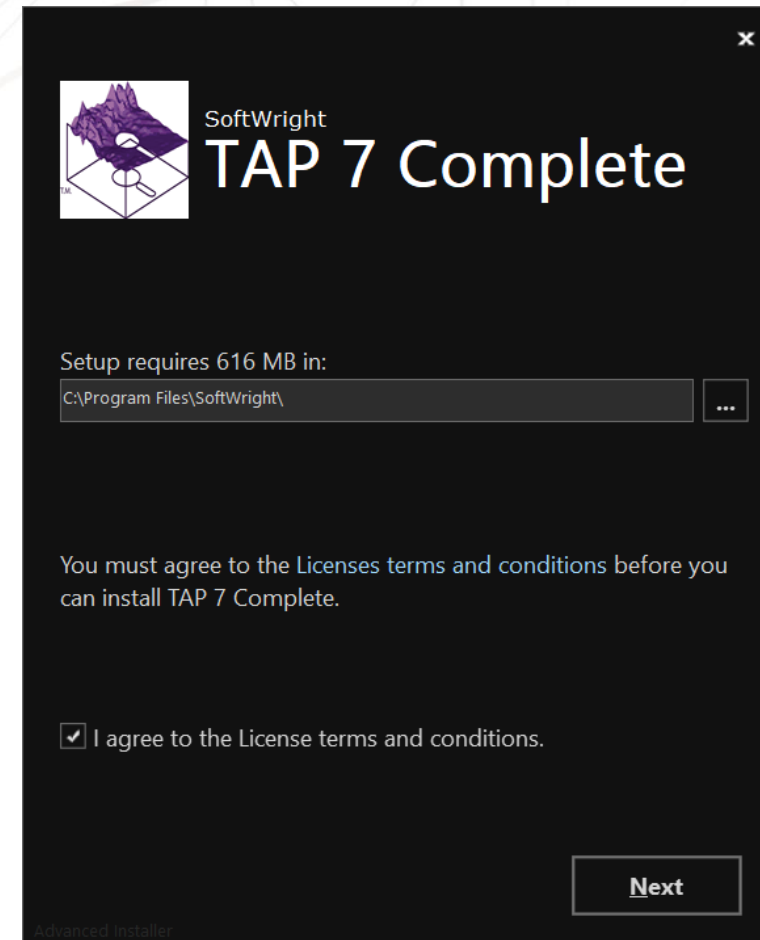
×

T.M.

SoftWright
TAP 7 Complete

Setup requires 616 MB in:
C:\Program Files\SoftWright\
...

You must agree to the Licenses terms and conditions before you can install TAP 7 Complete.

I agree to the License terms and conditions.

Next

Advanced Installer